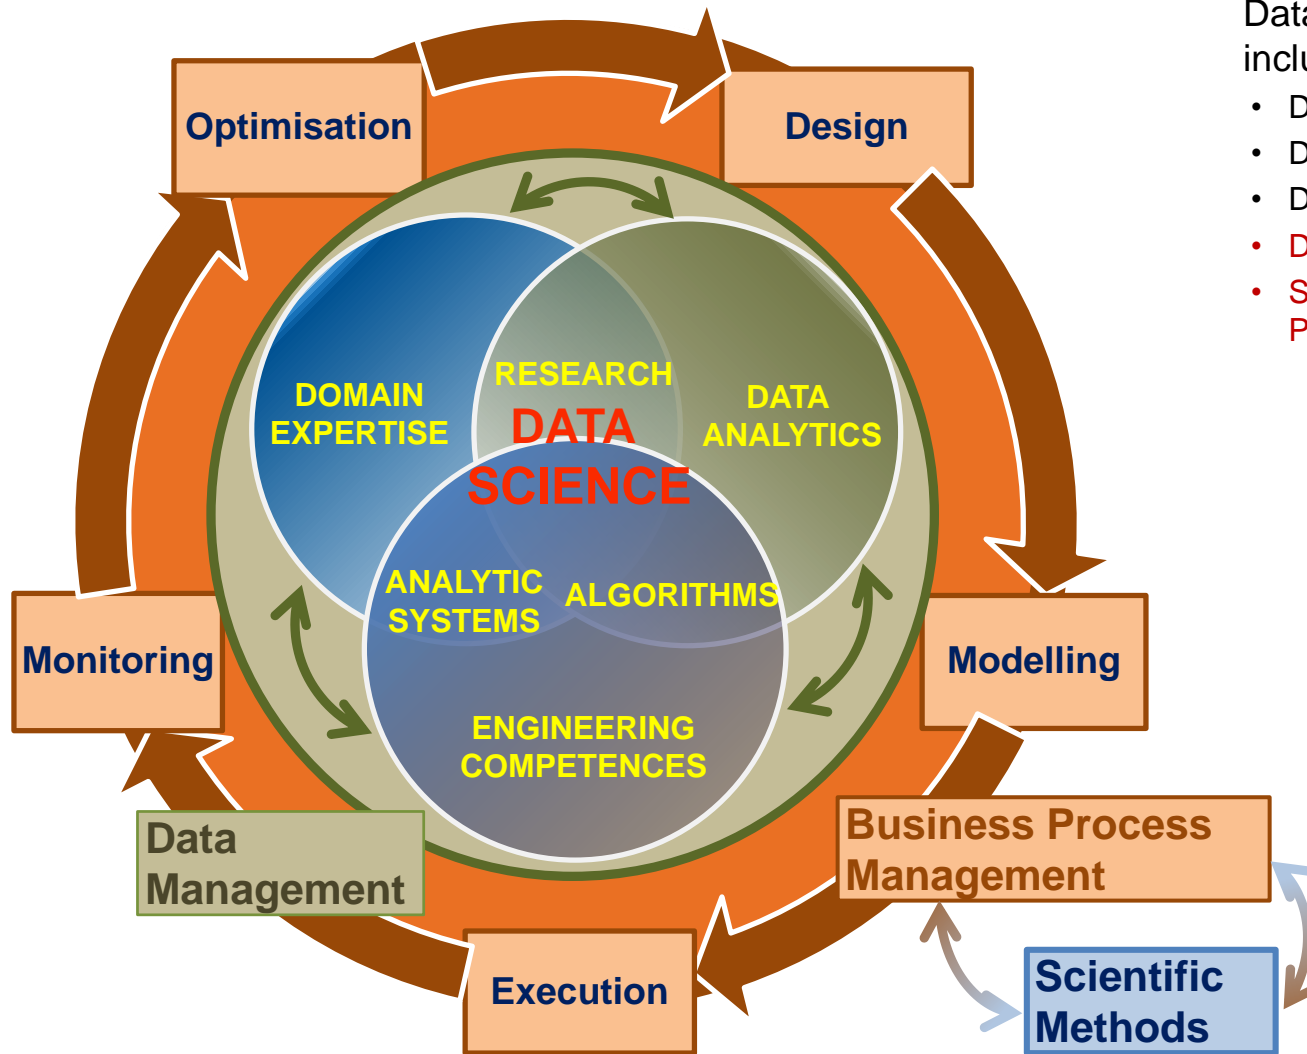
Optimisation

Design

Modelling

Monitoring

Data Management

Execution

Business Process Management

Scientific Methods

DOMAIN EXPERTISE

RESEARCH

DATA ANALYTICS

DATA SCIENCE

ANALYTIC SYSTEMS

ALGORITHMS

ENGINEERING COMPETENCES

Data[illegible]
inclu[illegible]
• D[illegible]
• D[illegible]
• D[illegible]
• D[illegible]
• S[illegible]
P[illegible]